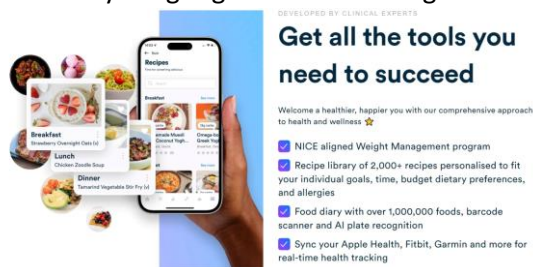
DEVELOPED BY CLINICAL EXPERTS

Get all the tools you need to succeed

Welcome a healthier, happier you with our comprehensive approach to health and wellness ⭐

NICE aligned Weight Management program

Recipe library of 2,000+ recipes personalised to fit your individual goals, time, budget dietary preferences, and allergies

Food diary with over 1,000,000 foods, barcode scanner and AI plate recognition

Sync your Apple Health, Fitbit, Garmin and more for real-time health tracking

Recipes

Breakfast

Breakfast
Strawberry Overnight Oats (v)

Lunch
Chicken Zoodle Soup

Dinner
Tamarind Vegetable Stir Fry (v)

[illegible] Muesli Coconut Yogh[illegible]

Omega-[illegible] Bread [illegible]